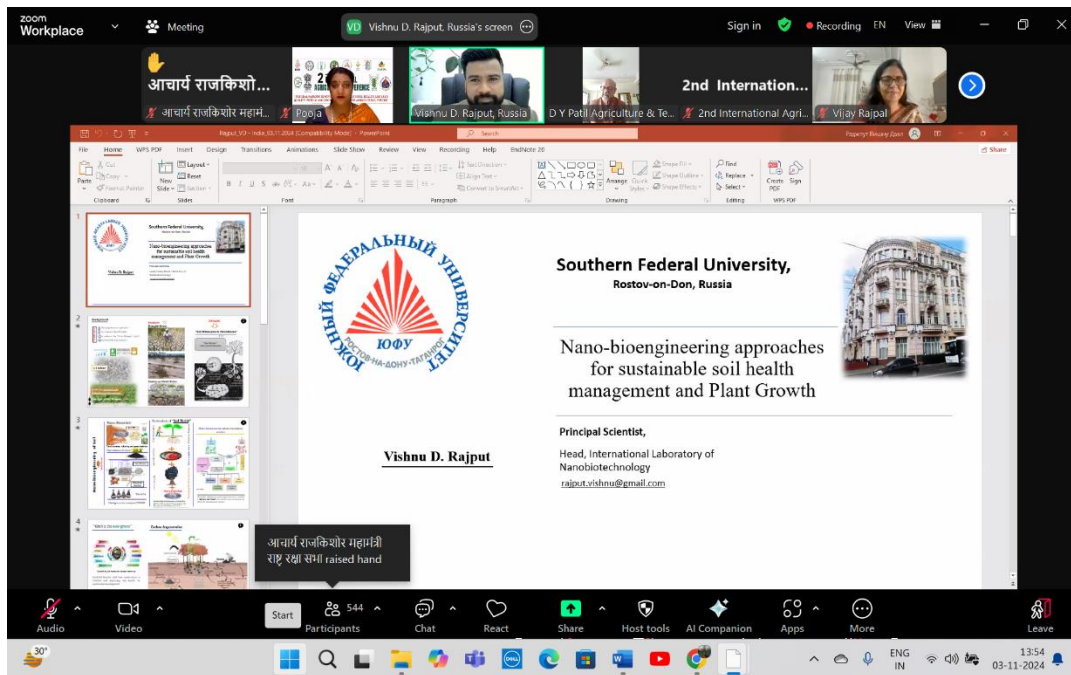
zoom Workplace

Meeting

VD Vishnu D. Rajput, Russia's screen

Sign in

Recording EN

View

आचार्य राजकिशो...

आचार्य राजकिशोर महामं...

Pooja

Vishnu D. Rajput, Russia

D Y Patil Agriculture & Te...

2nd Internation...

2nd International Agri...

Vijay Rajpal

Rajput_VD - India_03.11.2024 (Compatibility Mode) - PowerPoint

Search

File Home WPS PDF Insert Design Transitions Animations Slide Show Review View Recording Help EndNote 20

Share

Clipboard Slides Font Paragraph Drawing Editing WPS PDF

Southern Federal University,

Rostov-on-Don, Russia

ЮЖНЫЙ ФЕДЕРАЛЬНЫЙ УНИВЕРСИТЕТ

ЮФУ

РОСТОВ-НА-ДОНУ•ТАГАНРОГ

Nano-bioengineering approaches for sustainable soil health management and Plant Growth

Vishnu D. Rajput

Principal Scientist,

Head, International Laboratory of Nanobiotechnology

rajput.vishnu@gmail.com

आचार्य राजकिशोर महामंत्री राष्ट्र रक्षा सभा raised hand

Audio

Video

Start

544 Participants

Chat

React

Share

Host tools

AI Companion

Apps

More

Leave

30°

ENG IN

13:54 03-11-2024